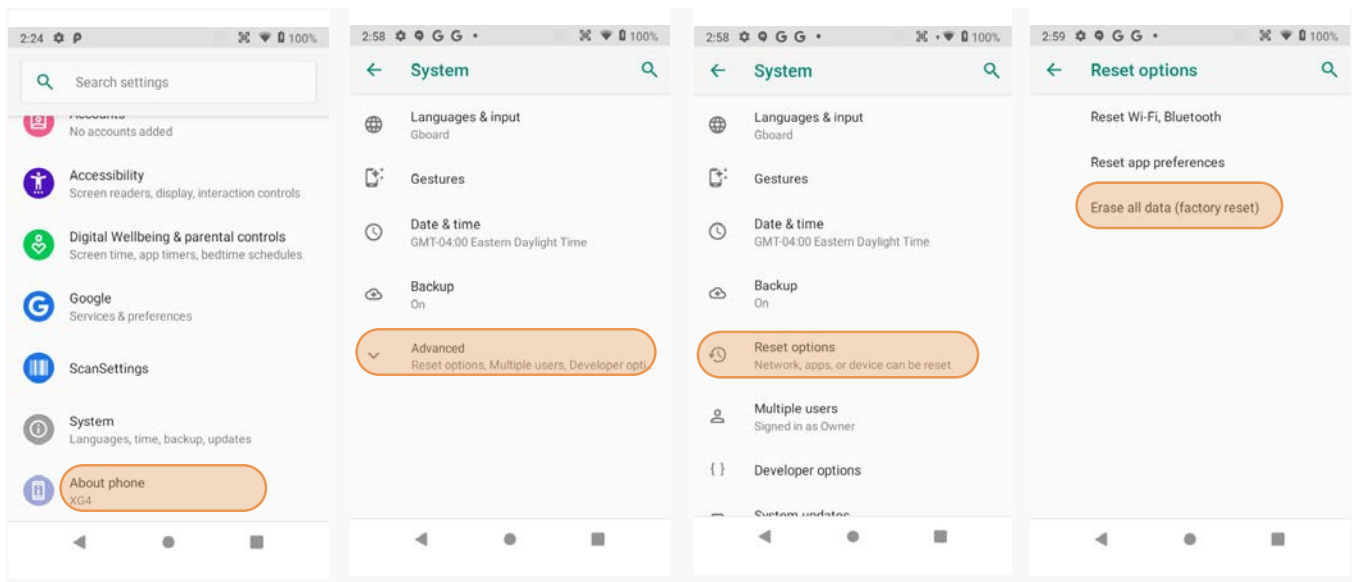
2:24 100%

Search settings

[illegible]
No accounts added

Accessibility
Screen readers, display, interaction controls

Digital Wellbeing & parental controls
Screen time, app timers, bedtime schedules

Google
Services & preferences

ScanSettings

System
Languages, time, backup, updates

About phone
XG4

2:58 100%

System

Languages & input
Gboard

Gestures

Date & time
GMT-04:00 Eastern Daylight Time

Backup
On

Advanced
Reset options, Multiple users, Developer opti

2:58 100%

System

Languages & input
Gboard

Gestures

Date & time
GMT-04:00 Eastern Daylight Time

Backup
On

Reset options
Network, apps, or device can be reset

Multiple users
Signed in as Owner

Developer options

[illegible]

2:59 100%

Reset options

Reset Wi-Fi, Bluetooth

Reset app preferences

Erase all data (factory reset)